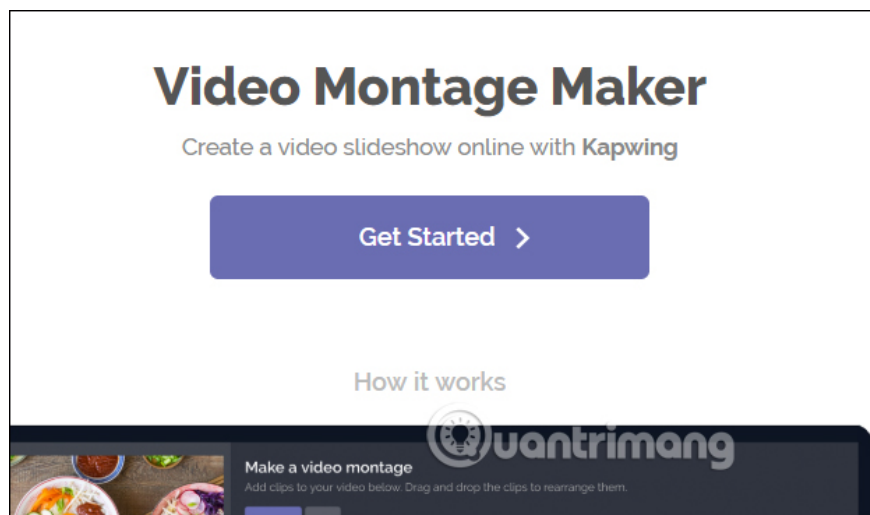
Video Montage Maker

Create a video slideshow online with Kapwing

Get Started >

How it works

Quantrimang

Make a video montage

Add clips to your video below. Drag and drop the clips to rearrange them.